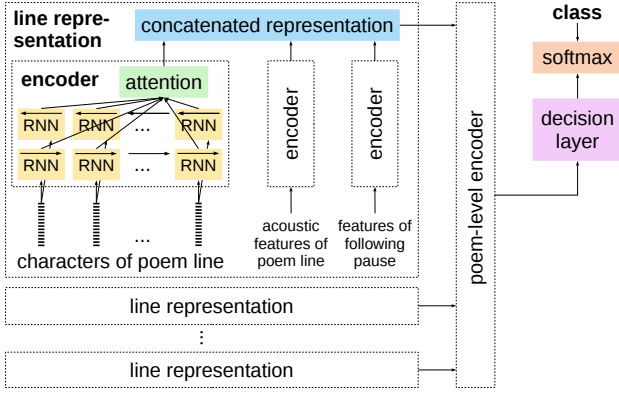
line representation

concatenated representation

encoder

attention

RNN RNN ... RNN

RNN RNN ... RNN

...

characters of poem line

encoder

acoustic features of poem line

encoder

features of following pause

line representation

⋮

line representation

poem-level encoder

class

softmax

decision layer